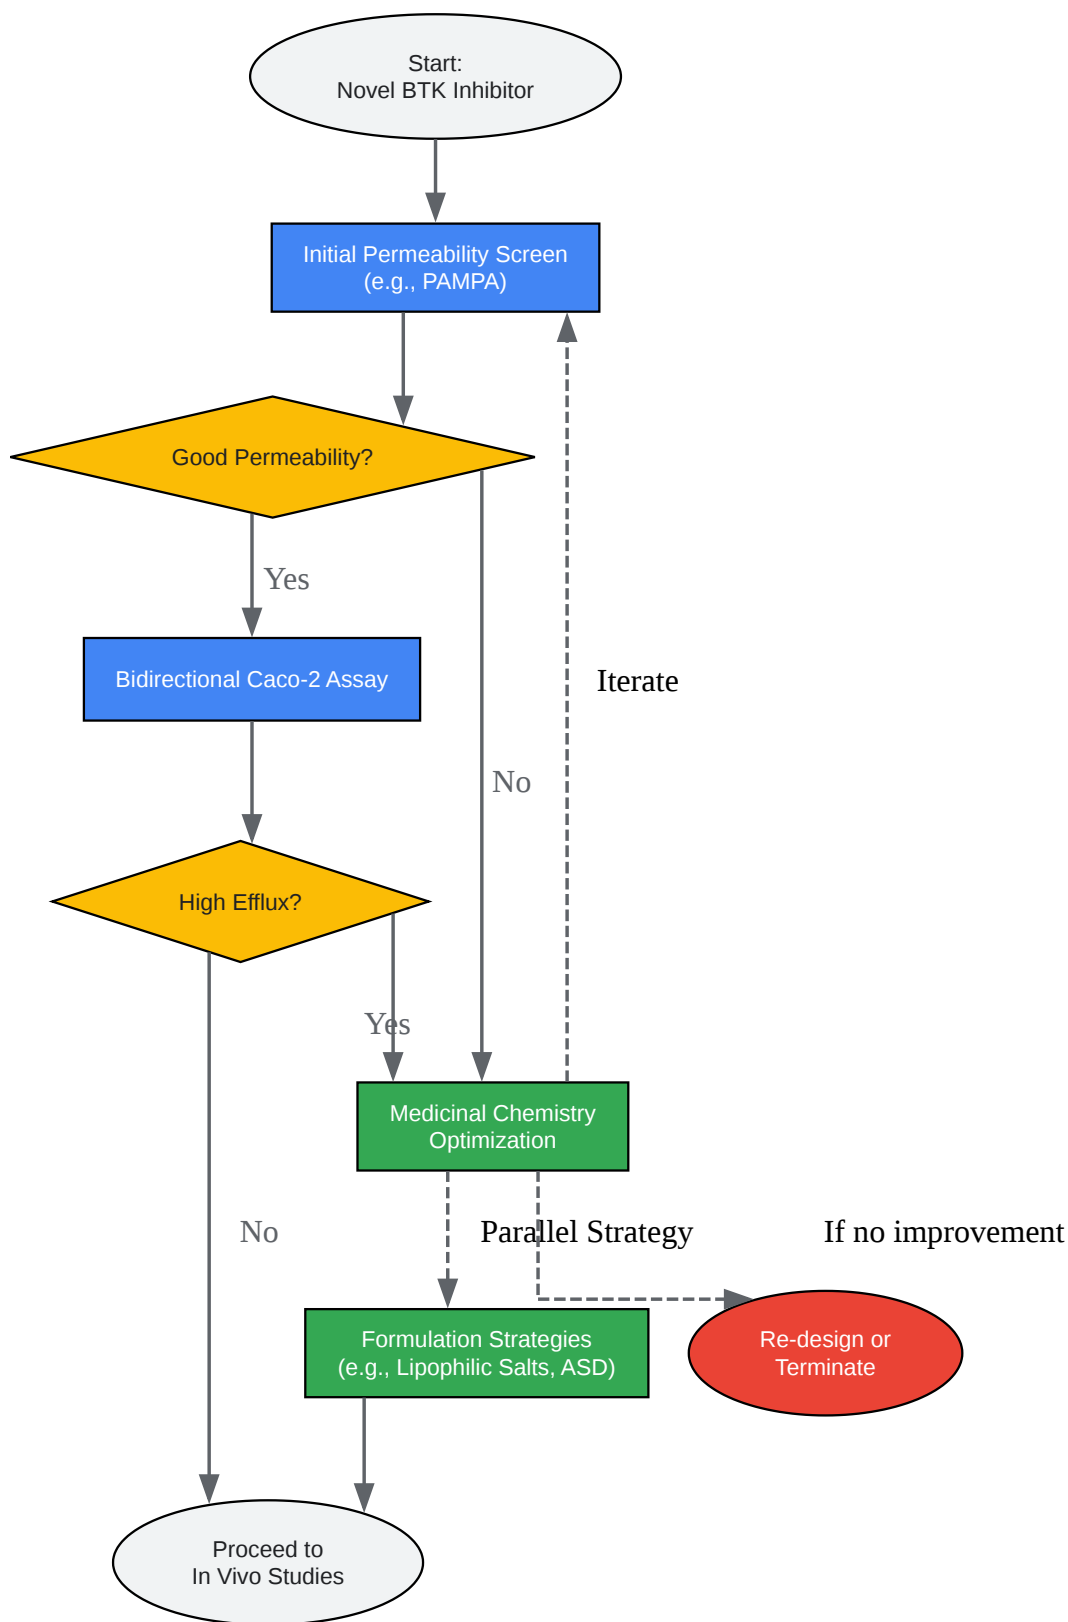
Start:
Novel BTK Inhibitor

Initial Permeability Screen
(e.g., PAMPA)

Good Permeability?

Yes

Bidirectional Caco-2 Assay

Iterate

No

High Efflux?

Yes

Medicinal Chemistry
Optimization

No

Parallel Strategy

If no improvement

Formulation Strategies
(e.g., Lipophilic Salts, ASD)

Re-design or
Terminate

Proceed to
In Vivo Studies